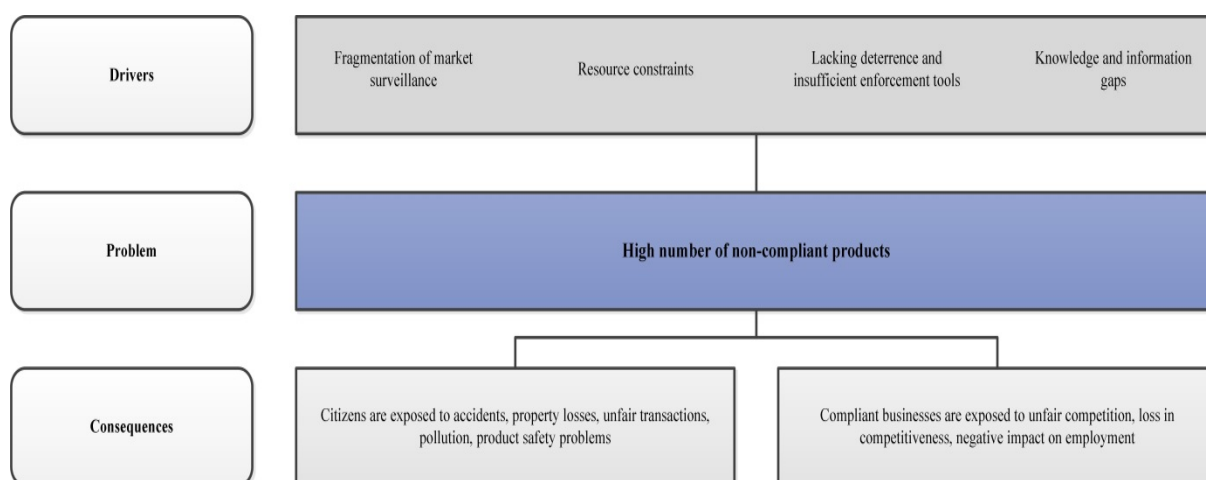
Drivers

Fragmentation of market surveillance

Resource constraints

Lacking deterrence and insufficient enforcement tools

Knowledge and information gaps

Problem

High number of non-compliant products

Consequences

Citizens are exposed to accidents, property losses, unfair transactions, pollution, product safety problems

Compliant businesses are exposed to unfair competition, loss in competitiveness, negative impact on employment